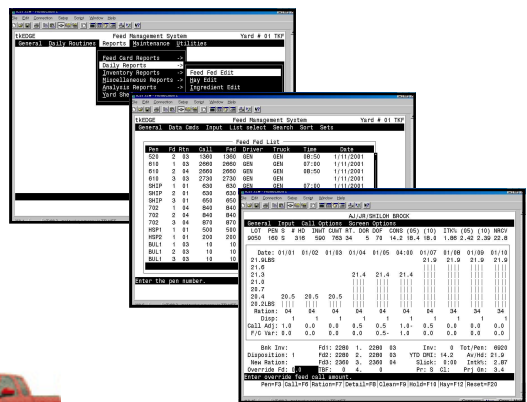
File Edit Connection Setup Script Window Help

tkEDGE Feed Management System Yard # 01 TKP
General Daily Routines Reports Maintenance Utilities

Feed Card Reports ->
Daily Reports ->
Inventory Reports -> Feed Fed Edit
Miscellaneous Reports -> Hay Edit
Analysis Reports -> Ingredient Edit
Yard She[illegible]

File Edit Connection Setup Script Window Help

tkEDGE
General Data Cmds Input List select Search Sort Sets

Feed Fed List

| Pen | Fd | Rtn | Call | Fed | Driver | Truck | Time | Date |
|---|---|---|---|---|---|---|---|---|
| 520 | 2 | 03 | 1360 | 1360 | GEN | GEN | 08:50 | 1/11/2001 |
| 610 | 1 | 03 | 2660 | 2660 | GEN | GEN | 07:00 | 1/11/2001 |
| 610 | 2 | 04 | 2660 | 2660 | GEN | GEN | 10:00 | 1/11/2001 |
| 610 | 3 | 03 | 2730 | 2730 | GEN | GEN | | 1/11/2001 |
| SHIP | 1 | 01 | 630 | 630 | GEN | GEN | 07:00 | 1/11/2001 |
| SHIP | 2 | 01 | 630 | 630 | | | | |
| SHIP | 3 | 01 | 650 | 650 | | | | |
| 702 | 1 | 04 | 840 | 840 | | | | |
| 702 | 2 | 04 | 840 | 840 | | | | |
| 702 | 3 | 04 | 870 | 870 | | | | |
| HSP1 | 1 | 01 | 500 | 500 | | | | |
| HSP2 | 1 | 01 | 200 | 200 | | | | |
| BUL1 | 1 | 03 | 10 | 10 | | | | |
| BUL1 | 2 | 03 | 10 | 10 | | | | |
| BUL1 | 3 | 03 | 10 | 10 | | | | |

Enter the pen number.

File Edit Connection Setup Script Window Help

AJ/JR/SHILOH BROCK
General Input Call Options Screen Options
LOT PEN S # HD INWT CUWT RT. DOR DOF CONS (05) (10) ITK% (05) (10) NRCV
9050 160 S 316 590 763 34 5 70 14.2 18.4 18.0 1.86 2.42 2.39 22.8

Date: 01/01 01/02 01/03 01/04 01/05 04:00 01/07 01/08 01/09 01/10
21.9LBS 21.9 21.9 21.9 21.9
21.6
21.3 21.4 21.4 21.4
21.0
20.7
20.4 20.5 20.5 20.5
20.2LBS
Ration: 04 04 04 04 04 04 34 34 34 34
Disp: 1 1 1 1 1 1 1 1 1 1
Call Adj: 1.0 0.0 0.0 0.5 0.5 1.0- 0.5 0.0 0.0 0.0
F/C Var: 0.0 0.0 0.0 0.0 0.5- 1.0 0.0 0.0 0.0 0.0

Bnk Inv: Fd1: 2280 1. 2280 03 Inv: 0 Tot/Pen: 6920
Disposition: 1 Fd2: 2280 2. 2280 03 YTD DMI: 14.2 Av/Hd: 21.9
New Ration: Fd3: 2360 3. 2360 04 Slick: 0:00 Int%: 2.87
Override Fd: 1.0 TBF: 0. 4. 0 Pr: S Cl: Prj Gn: 3.4
Enter override feed call amount.
Pen=F3 Call=F6 Ration=F7 Detail=F8 Clean=F9 Hold=F10 Hay=F12 Reset=F20